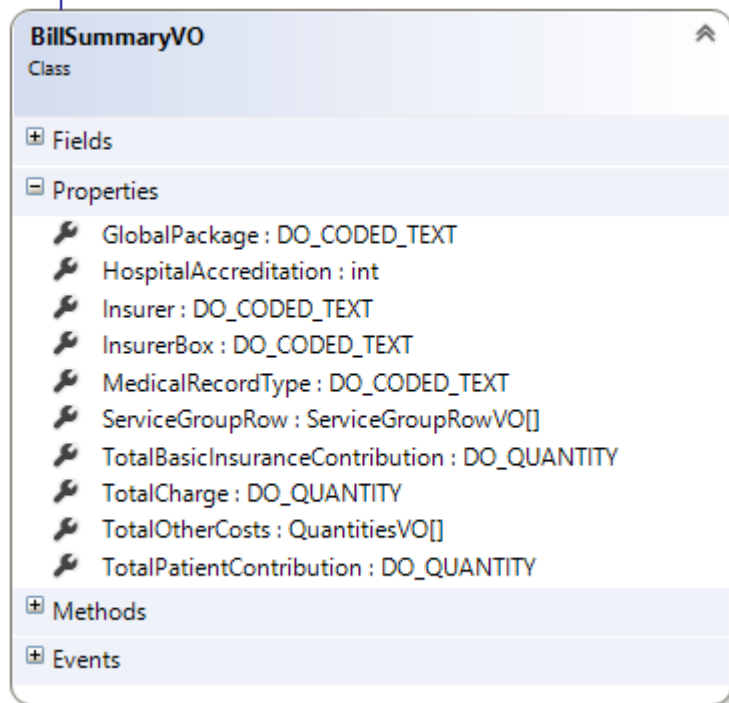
BillSummaryVO
Class

Fields

Properties

GlobalPackage : DO_CODED_TEXT
HospitalAccreditation : int
Insurer : DO_CODED_TEXT
InsurerBox : DO_CODED_TEXT
MedicalRecordType : DO_CODED_TEXT
ServiceGroupRow : ServiceGroupRowVO[]
TotalBasicInsuranceContribution : DO_QUANTITY
TotalCharge : DO_QUANTITY
TotalOtherCosts : QuantitiesVO[]
TotalPatientContribution : DO_QUANTITY

Methods

Events